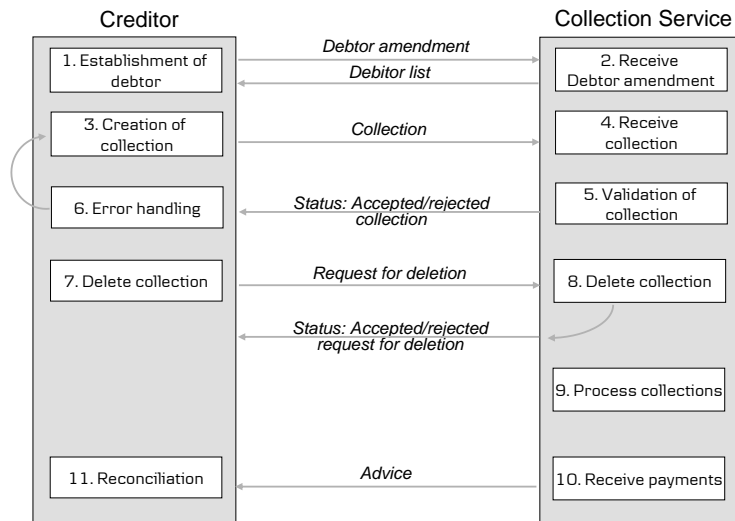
Creditor

Collection Service

1. Establishment of debtor

Debtor amendment

Debitor list

2. Receive Debtor amendment

3. Creation of collection

Collection

4. Receive collection

6. Error handling

Status: Accepted/rejected collection

5. Validation of collection

7. Delete collection

Request for deletion

8. Delete collection

Status: Accepted/rejected request for deletion

9. Process collections

11. Reconciliation

Advice

10. Receive payments